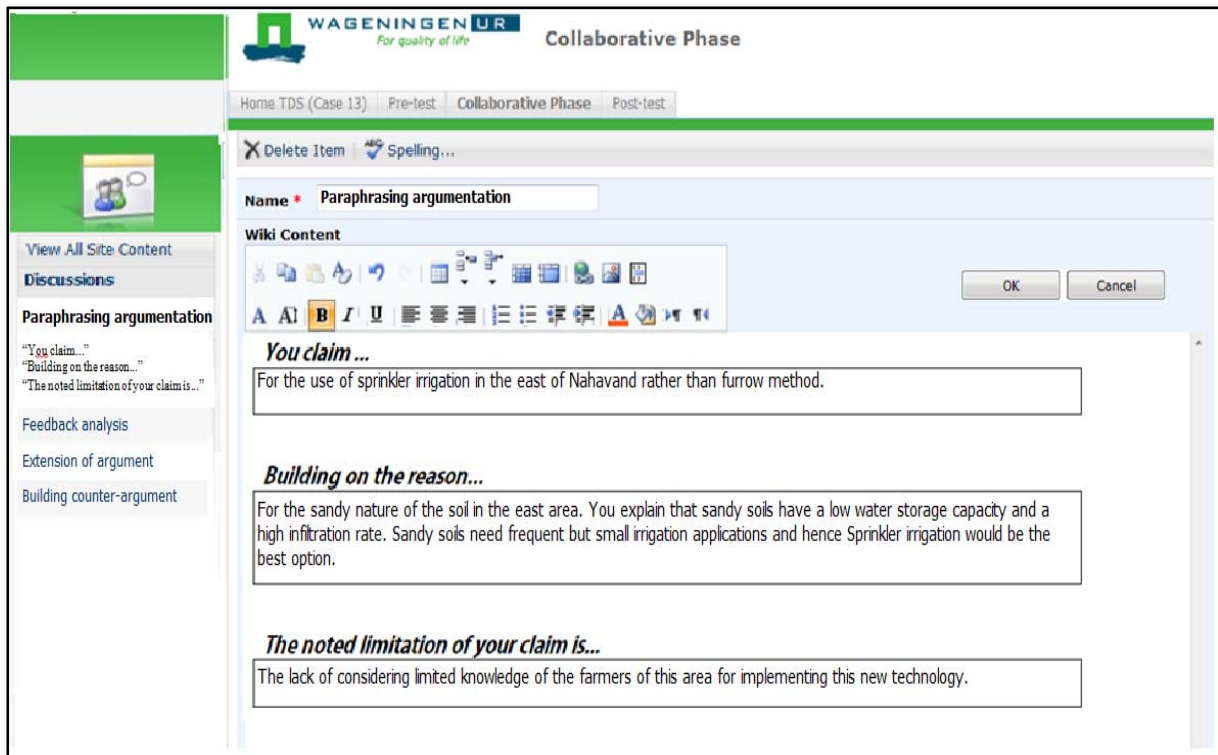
WAGENINGEN UR
For quality of life

Collaborative Phase

Home TDS (Case 13) | Pre-test | Collaborative Phase | Post-test

Delete Item | Spelling...

View All Site Content

Discussions

Paraphrasing argumentation

"You claim..."
"Building on the reason..."
"The noted limitation of your claim is..."

Feedback analysis

Extension of argument

Building counter-argument

Name * Paraphrasing argumentation

Wiki Content

OK

Cancel

You claim ...

For the use of sprinkler irrigation in the east of Nahavand rather than furrow method.

Building on the reason...

For the sandy nature of the soil in the east area. You explain that sandy soils have a low water storage capacity and a high infiltration rate. Sandy soils need frequent but small irrigation applications and hence Sprinkler irrigation would be the best option.

The noted limitation of your claim is...

The lack of considering limited knowledge of the farmers of this area for implementing this new technology.